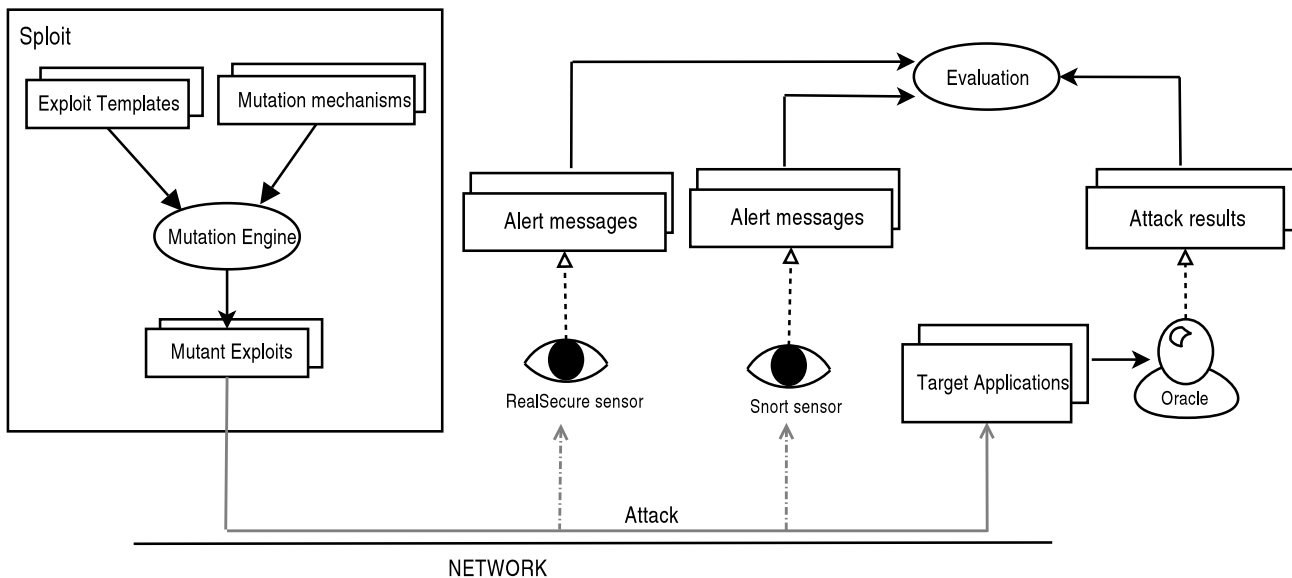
Sploit

Exploit Templates

Mutation mechanisms

Mutation Engine

Mutant Exploits

Evaluation

Alert messages

Alert messages

Attack results

RealSecure sensor

Snort sensor

Target Applications

Oracle

Attack

NETWORK